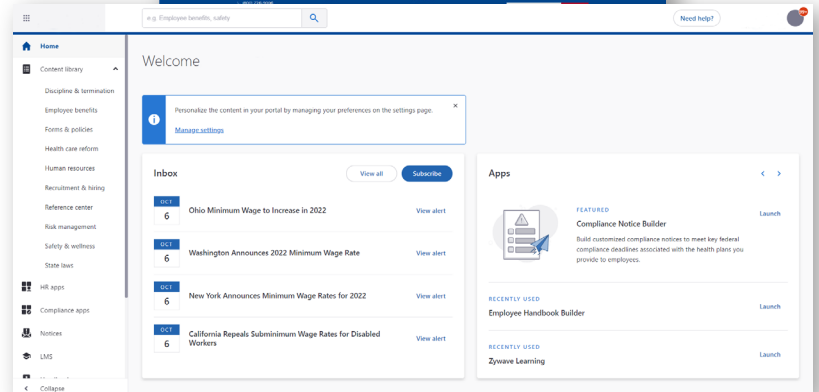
e.g. Employee benefits, safety

Need help?

99+

Home

Content library

Discipline & termination

Employee benefits

Forms & policies

Health care reform

Human resources

Recruitment & hiring

Reference center

Risk management

Safety & wellness

State laws

HR apps

Compliance apps

Notices

LMS

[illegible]

Collapse

Welcome

Personalize the content in your portal by managing your preferences on the settings page.

Manage settings

Inbox

View all

Subscribe

OCT 6 Ohio Minimum Wage to Increase in 2022 View alert

OCT 6 Washington Announces 2022 Minimum Wage Rate View alert

OCT 6 New York Announces Minimum Wage Rates for 2022 View alert

OCT 6 California Repeals Subminimum Wage Rates for Disabled Workers View alert

Apps

FEATURED

Compliance Notice Builder

Launch

Build customized compliance notices to meet key federal compliance deadlines associated with the health plans you provide to employees.

RECENTLY USED

Employee Handbook Builder

Launch

RECENTLY USED

Zywave Learning

Launch